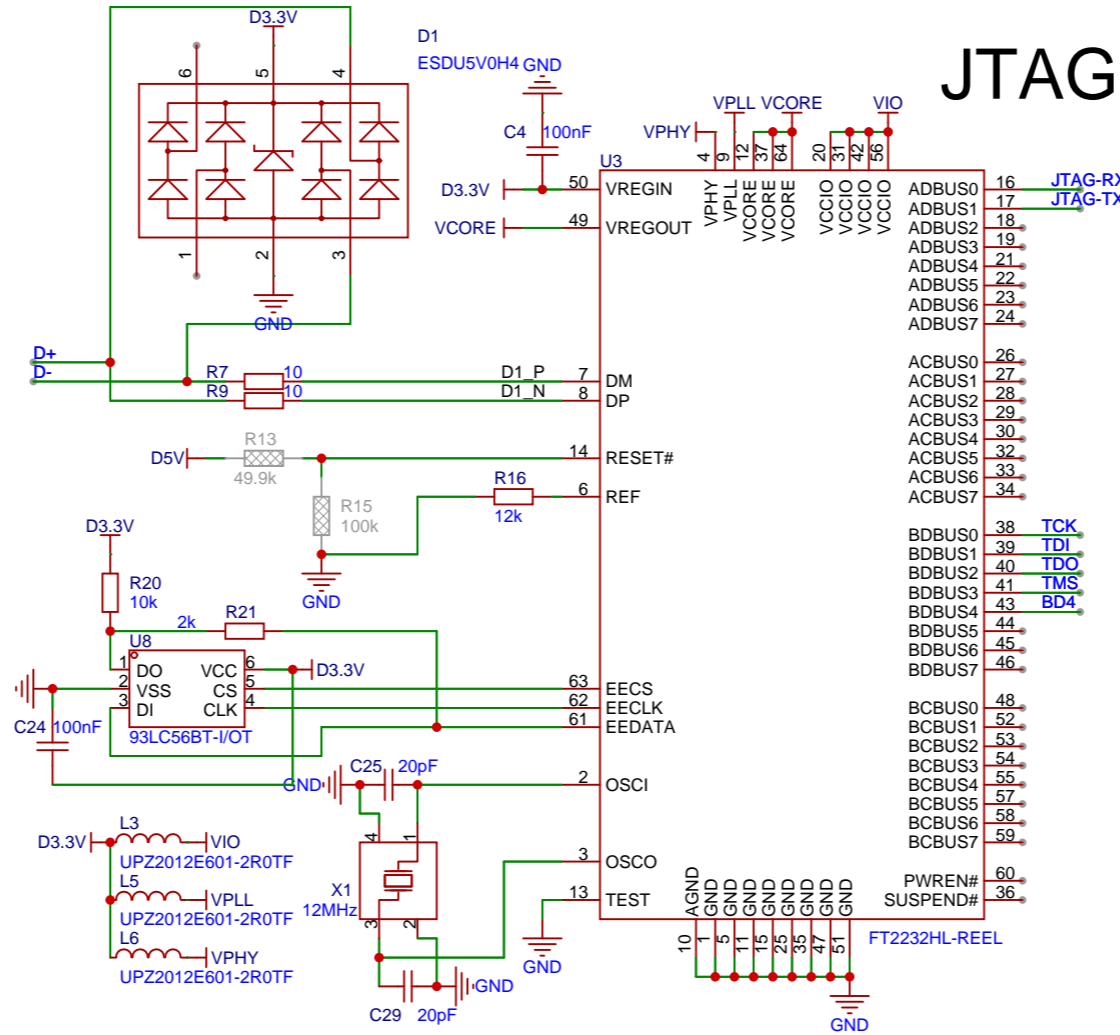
JTAG

D3.3V
D1
ESDU5V0H4
GND
6 5 4
1 2 3
GND
C4 100nF
VPLL VCORE VIO
VPHY
4 9 12 37 64 20 31 42 56
U3
D3.3V 50 VREGIN
VCORE 49 VREGOUT
VPHY VPLL VCORE VCORE VCORE VCCIO VCCIO VCCIO VCCIO
ADBUS0 16 JTAG-RX
ADBUS1 17 JTAG-TX
ADBUS2 18
ADBUS3 19
ADBUS4 21
ADBUS5 22
ADBUS6 23
ADBUS7 24
ACBUS0 26
ACBUS1 27
ACBUS2 28
ACBUS3 29
ACBUS4 30
ACBUS5 32
ACBUS6 33
ACBUS7 34
BDBUS0 38 TCK
BDBUS1 39 TDI
BDBUS2 40 TDO
BDBUS3 41 TMS
BDBUS4 43 BD4
BDBUS5 44
BDBUS6 45
BDBUS7 46
BCBUS0 48
BCBUS1 52
BCBUS2 53
BCBUS3 54
BCBUS4 55
BCBUS5 57
BCBUS6 58
BCBUS7 59
PWREN# 60
SUSPEND# 36
D+
D-
R7 10
R9 10
D1_P 7 DM
D1_N 8 DP
D5V R13 49.9k
14 RESET#
R16 12k 6 REF
R15 100k
GND
D3.3V
R20 10k
2k R21
U8
1 DO VCC 6
2 VSS CS 5
3 DI CLK 4
D3.3V
93LC56BT-I/OT
C24 100nF
63 EECS
62 EECLK
61 EEDATA
GND C25 20pF
2 OSCI
3 OSCO
13 TEST
GND
4 1
X1 12MHz
3 2
D3.3V L3 VIO
UPZ2012E601-2R0TF
L5 VPLL
UPZ2012E601-2R0TF
L6 VPHY
UPZ2012E601-2R0TF
C29 20pF GND
AGND GND GND GND GND GND GND GND
10 1 5 11 15 25 35 47 51
FT2232HL-REEL
GND